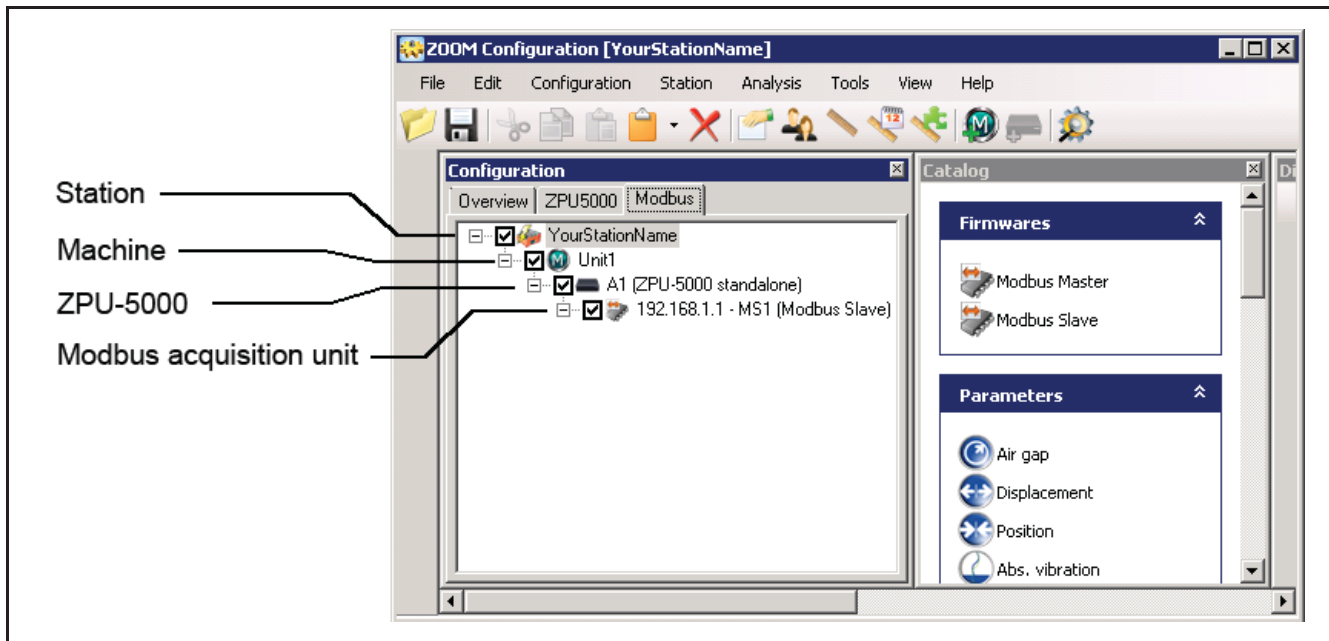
ZOOM Configuration [YourStationName]

File Edit Configuration Station Analysis Tools View Help

Configuration

Overview ZPU5000 Modbus

Station
Machine
ZPU-5000
Modbus acquisition unit

YourStationName
Unit1
A1 (ZPU-5000 standalone)
192.168.1.1 - MS1 (Modbus Slave)

Catalog

Firmwares

Modbus Master
Modbus Slave

Parameters

Air gap
Displacement
Position
Abs. vibration